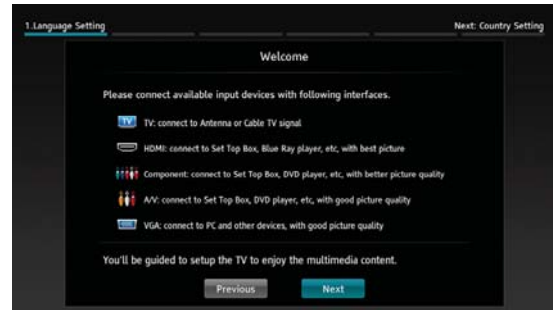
1.Language Setting

Next: Country Setting

Welcome

Please connect available input devices with following interfaces.

TV TV: connect to Antenna or Cable TV signal

HDMI: connect to Set Top Box, Blue Ray player, etc, with best picture

Component: connect to Set Top Box, DVD player, etc, with better picture quality

A/V: connect to Set Top Box, DVD player, etc, with good picture quality

VGA: connect to PC and other devices, with good picture quality

You'll be guided to setup the TV to enjoy the multimedia content.

Previous

Next